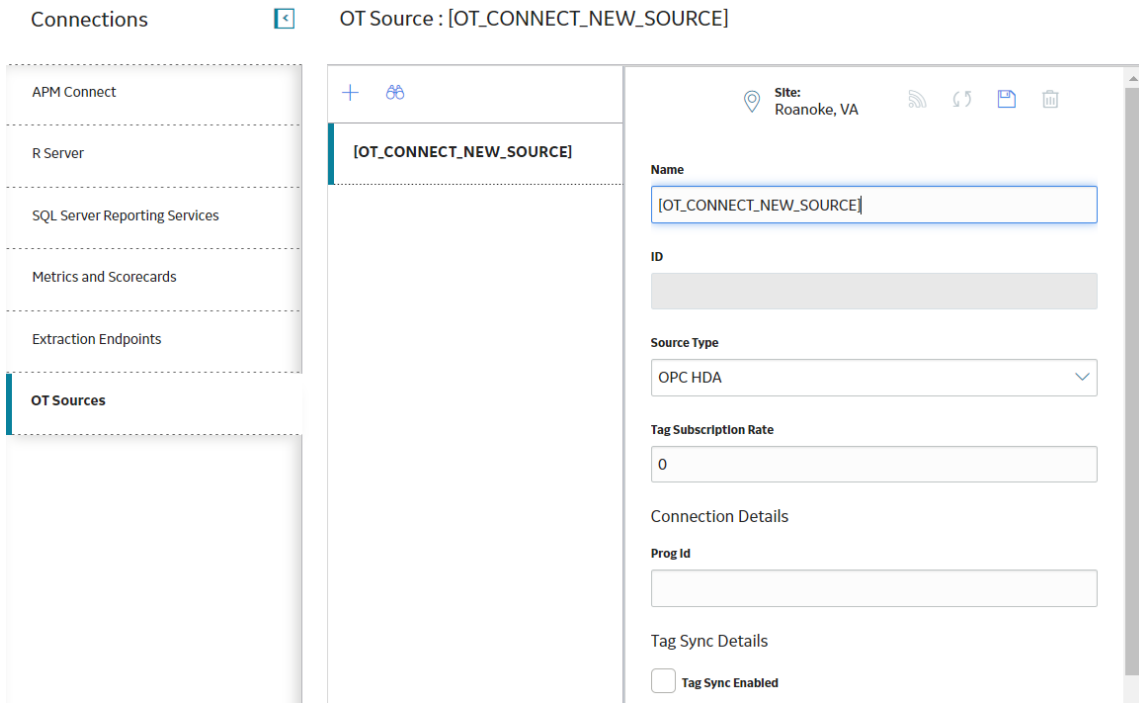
Connections

OT Source : [OT_CONNECT_NEW_SOURCE]

APM Connect

R Server

SQL Server Reporting Services

Metrics and Scorecards

Extraction Endpoints

OT Sources

[OT_CONNECT_NEW_SOURCE]

Site:
Roanoke, VA

Name

[OT_CONNECT_NEW_SOURCE]

ID

Source Type

OPC HDA

Tag Subscription Rate

0

Connection Details

Prog Id

Tag Sync Details

Tag Sync Enabled